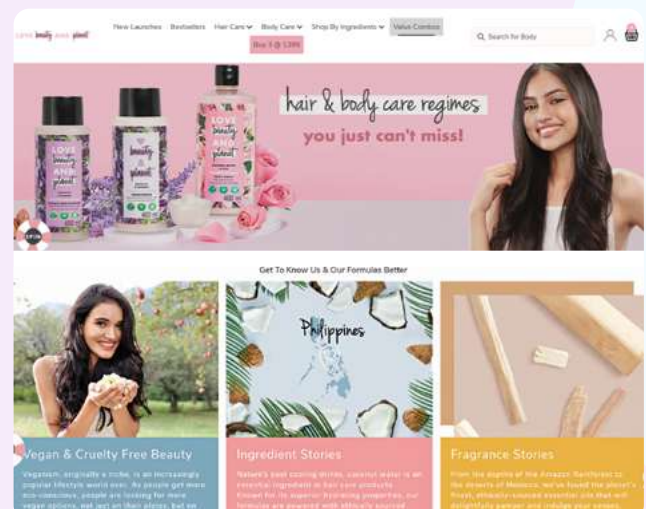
love beauty and planet

New Launches Bestsellers Hair Care Body Care Shop By Ingredients Value Combos

Buy 3 @ 1399

Search for Body

hair & body care regimes

you just can't miss!

LOVE beauty AND planet

LOVE beauty AND planet

LOVE beauty AND planet

Get To Know Us & Our Formulas Better

Philippines

Vegan & Cruelty Free Beauty

Veganism, originally a niche, is an increasingly popular lifestyle world over. As people get more eco-conscious, people are looking for more vegan options, not just on their plates, but on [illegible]

Ingredient Stories

Nature's best cooling drink, coconut water is an essential ingredient in hair care products. Known for its superior hydrating properties, our formulas are powered with ethically sourced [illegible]

Fragrance Stories

From the depths of the Amazon Rainforest to the deserts of Morocco, we've found the planet's finest, ethically-sourced essential oils that will delightfully pamper and indulge your senses. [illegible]